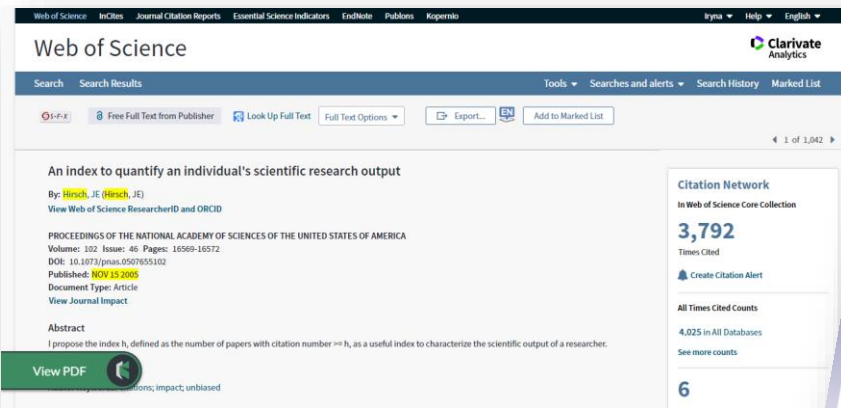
Web of Science InCites Journal Citation Reports Essential Science Indicators EndNote Publons Kopernio Iryna ▾ Help ▾ English ▾

Web of Science

Clarivate Analytics

Search Search Results Tools ▾ Searches and alerts ▾ Search History Marked List

S·F·X Free Full Text from Publisher Look Up Full Text Full Text Options ▾ Export... EN Add to Marked List

◀ 1 of 1,042 ▶

An index to quantify an individual's scientific research output

By: Hirsch, JE (Hirsch, JE)
View Web of Science ResearcherID and ORCID

PROCEEDINGS OF THE NATIONAL ACADEMY OF SCIENCES OF THE UNITED STATES OF AMERICA
Volume: 102 Issue: 46 Pages: 16569-16572
DOI: 10.1073/pnas.0507655102
Published: NOV 15 2005
Document Type: Article
View Journal Impact

Abstract
I propose the index h, defined as the number of papers with citation number >= h, as a useful index to characterize the scientific output of a researcher.

View PDF

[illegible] citations; impact; unbiased

Citation Network
In Web of Science Core Collection
3,792
Times Cited
Create Citation Alert

All Times Cited Counts
4,025 in All Databases
See more counts

6